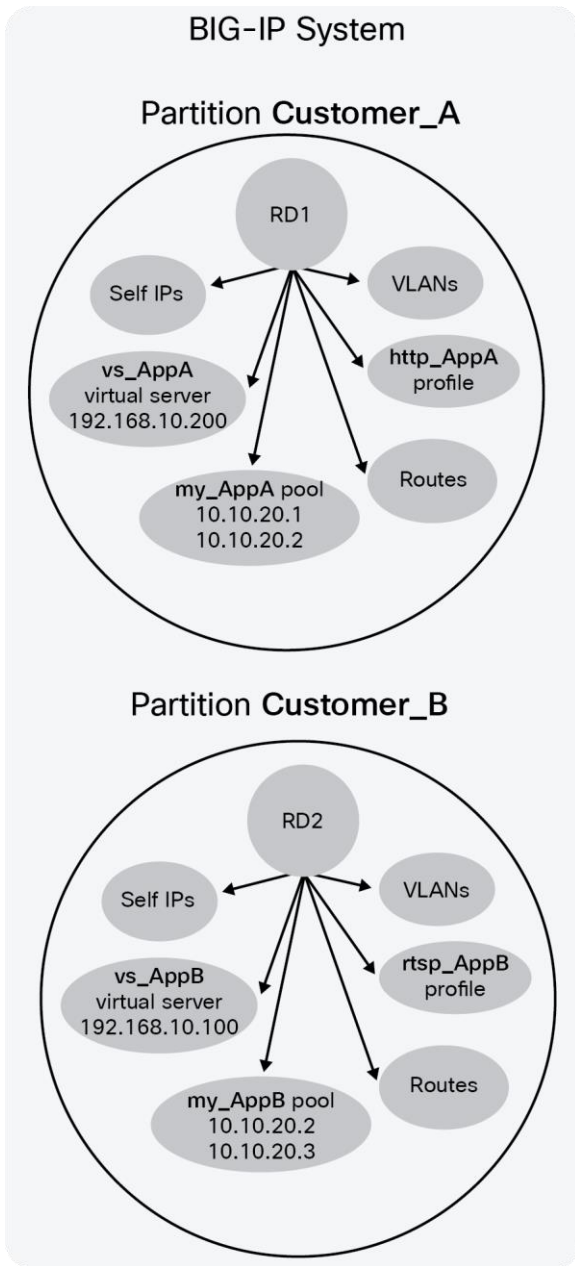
BIG-IP System

Partition Customer_A

RD1

Self IPs

VLANs

vs_AppA virtual server 192.168.10.200

http_AppA profile

my_AppA pool 10.10.20.1 10.10.20.2

Routes

Partition Customer_B

RD2

Self IPs

VLANs

vs_AppB virtual server 192.168.10.100

rtsp_AppB profile

my_AppB pool 10.10.20.2 10.10.20.3

Routes